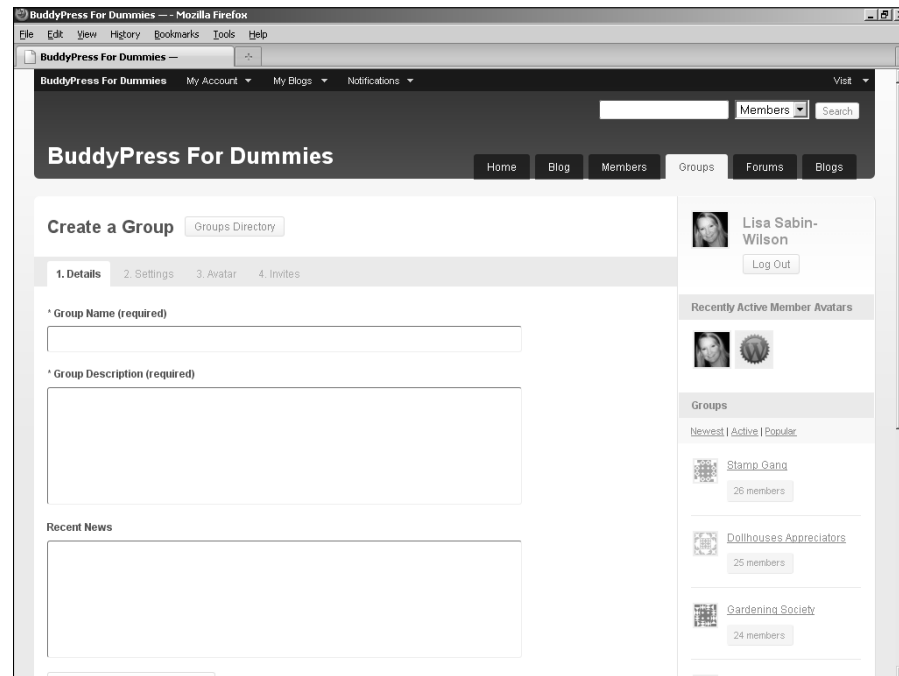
BuddyPress For Dummies — - Mozilla Firefox

File Edit View History Bookmarks Tools Help

BuddyPress For Dummies —

BuddyPress For Dummies My Account My Blogs Notifications Visit

Members Search

BuddyPress For Dummies

Home Blog Members Groups Forums Blogs

Create a Group Groups Directory

1. Details 2. Settings 3. Avatar 4. Invites

* Group Name (required)

* Group Description (required)

Recent News

Lisa Sabin-Wilson

Log Out

Recently Active Member Avatars

Groups

Newest | Active | Popular

Stamp Gang

26 members

Dollhouses Appreciators

25 members

Gardening Society

24 members